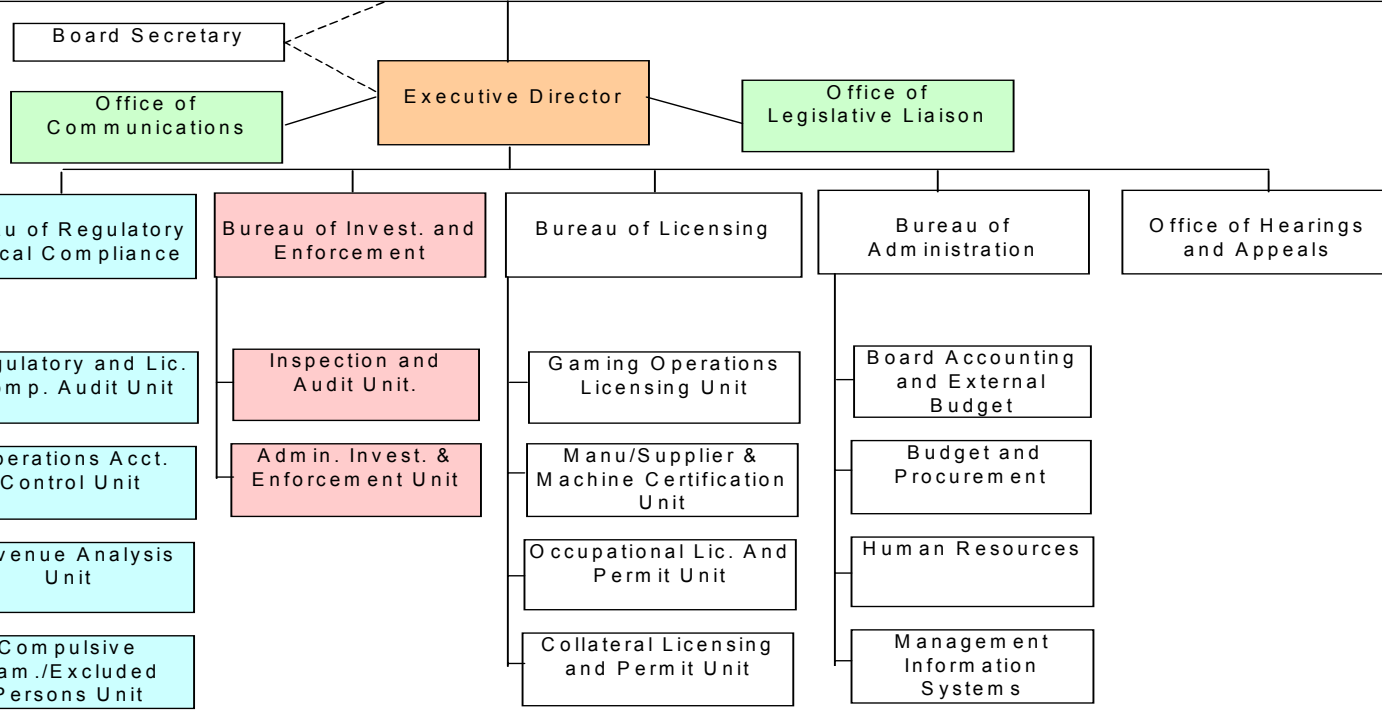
Board Secretary

Office of Communications

Executive Director

Office of Legislative Liaison

u of Regulatory cal Compliance

Bureau of Invest. and Enforcement

Bureau of Licensing

Bureau of Administration

Office of Hearings and Appeals

gulatory and Lic. mp. Audit Unit

perations Acct. Control Unit

venue Analysis Unit

Compulsive am./Excluded Persons Unit

Inspection and Audit Unit.

Admin. Invest. & Enforcement Unit

Gaming Operations Licensing Unit

Manu/Supplier & Machine Certification Unit

Occupational Lic. And Permit Unit

Collateral Licensing and Permit Unit

Board Accounting and External Budget

Budget and Procurement

Human Resources

Management Information Systems